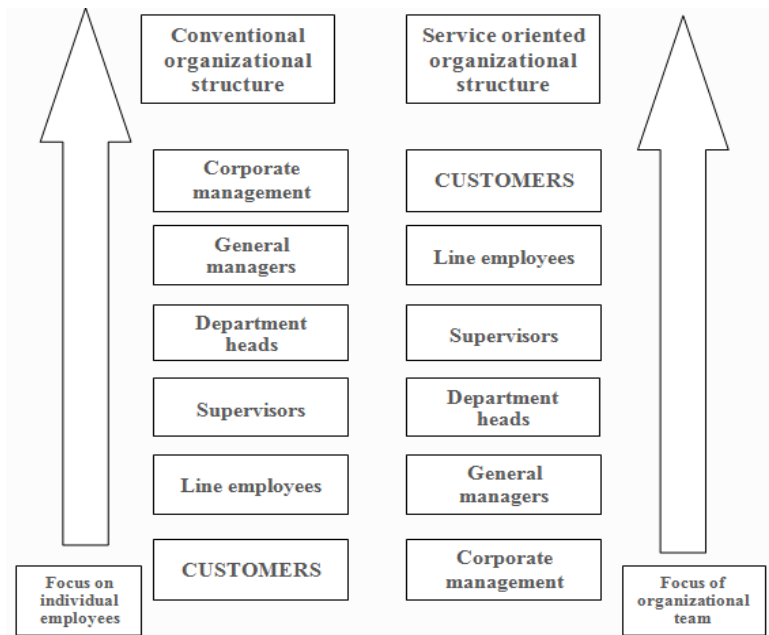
Conventional organizational structure

Corporate management

General managers

Department heads

Supervisors

Line employees

CUSTOMERS

Service oriented organizational structure

CUSTOMERS

Line employees

Supervisors

Department heads

General managers

Corporate management

Focus on individual employees

Focus of organizational team